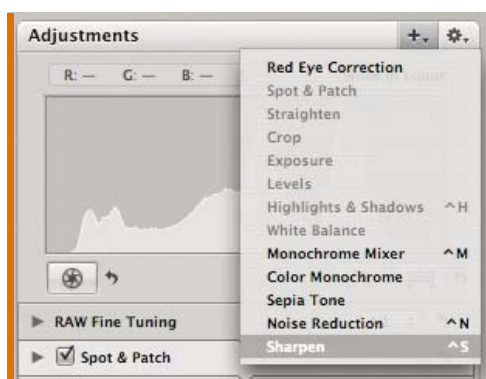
Adjustments

R: — G: — B: —

Red Eye Correction
Spot & Patch
Straighten
Crop
Exposure
Levels
Highlights & Shadows ^H
White Balance
Monochrome Mixer ^M
Color Monochrome
Sepia Tone
Noise Reduction ^N
Sharpen ^S

RAW Fine Tuning

Spot & Patch